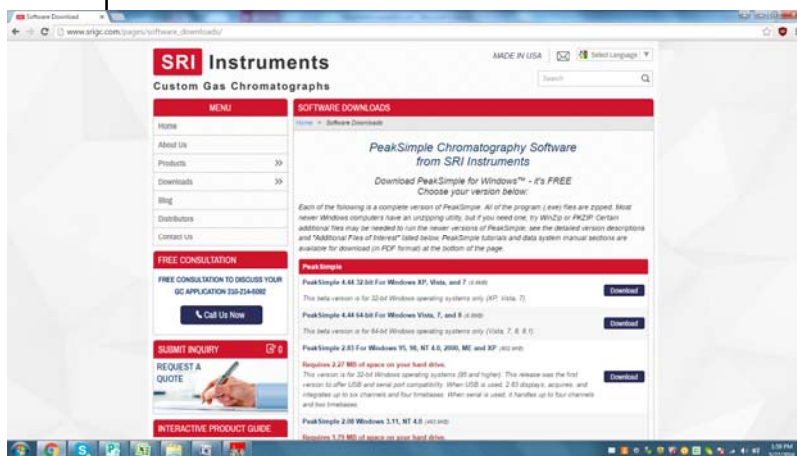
Software Download

www.srigc.com/pages/software_downloads/

SRI Instruments
Custom Gas Chromatographs

MADE IN USA

Select Language

Search

MENU
Home
About Us
Products
Downloads
Blog
Distributors
Contact Us

FREE CONSULTATION
FREE CONSULTATION TO DISCUSS YOUR GC APPLICATION 310-214-5092
Call Us Now

SUBMIT INQUIRY
REQUEST A QUOTE

INTERACTIVE PRODUCT GUIDE

SOFTWARE DOWNLOADS
Home > Software Downloads

PeakSimple Chromatography Software from SRI Instruments

Download PeakSimple for Windows™ - it's FREE
Choose your version below:

Each of the following is a complete version of PeakSimple. All of the program (.exe) files are zipped. Most newer Windows computers have an unzipping utility, but if you need one, try WinZip or PKZIP. Certain additional files may be needed to run the newer versions of PeakSimple; see the detailed version descriptions and "Additional Files of Interest" listed below. PeakSimple tutorials and data system manual sections are available for download (in PDF format) at the bottom of the page.

PeakSimple

PeakSimple 4.44 32-bit For Windows XP, Vista, and 7 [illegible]
This beta version is for 32-bit Windows operating systems only (XP, Vista, 7)
Download

PeakSimple 4.44 64-bit For Windows Vista, 7, and 8 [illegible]
This beta version is for 64-bit Windows operating systems only (Vista, 7, 8, 8.1)
Download

PeakSimple 2.83 For Windows 95, 98, NT 4.0, 2000, ME and XP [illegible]
Requires 2.27 MB of space on your hard drive.
This version is for 32-bit Windows operating systems (95 and higher). This release was the first version to offer USB and serial port compatibility. When USB is used, 2.83 displays, acquires, and integrates up to six channels and four timebases. When serial is used, it handles up to four channels and two timebases.
Download

PeakSimple 2.08 Windows 3.11, NT 4.0 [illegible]
Requires 1.75 MB of space on your hard drive.

1:59 PM
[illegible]